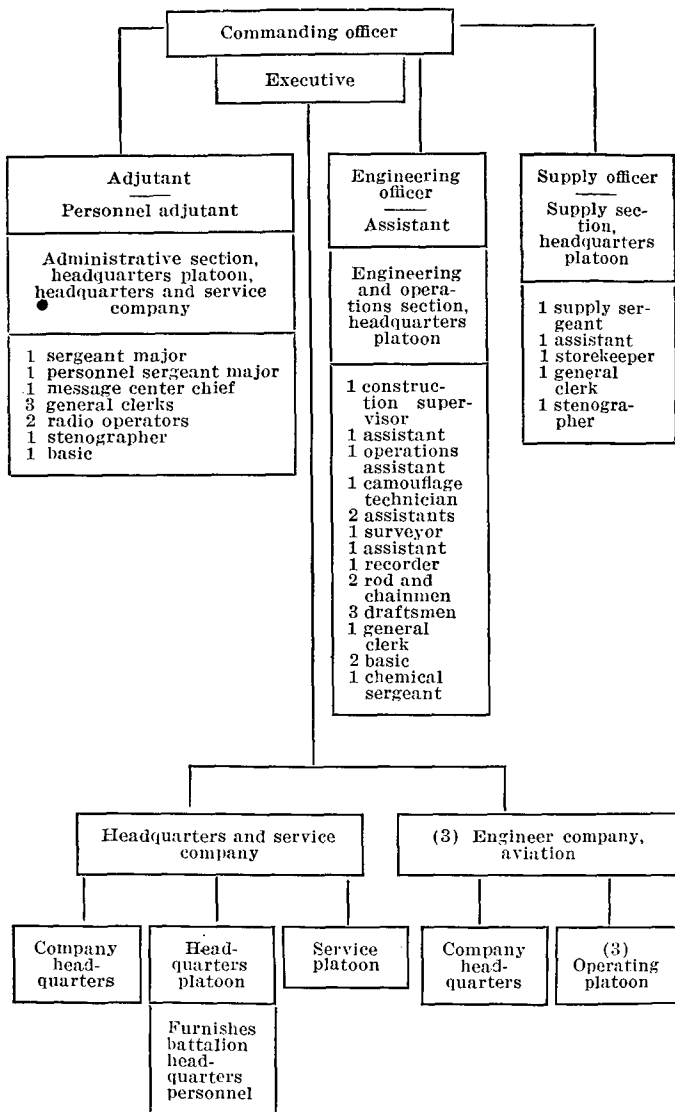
Commanding officer

Executive

Adjutant

Personnel adjutant

Administrative section, headquarters platoon, headquarters and service company

1 sergeant major
1 personnel sergeant major
1 message center chief
3 general clerks
2 radio operators
1 stenographer
1 basic

Engineering officer

Assistant

Engineering and operations section, headquarters platoon

1 construction supervisor
1 assistant
1 operations assistant
1 camouflage technician
2 assistants
1 surveyor
1 assistant
1 recorder
2 rod and chainmen
3 draftsmen
1 general clerk
2 basic
1 chemical sergeant

Supply officer

Supply section, headquarters platoon

1 supply sergeant
1 assistant
1 storekeeper
1 general clerk
1 stenographer

Headquarters and service company

(3) Engineer company, aviation

Company headquarters

Headquarters platoon

Furnishes battalion headquarters personnel

Service platoon

Company headquarters

(3) Operating platoon